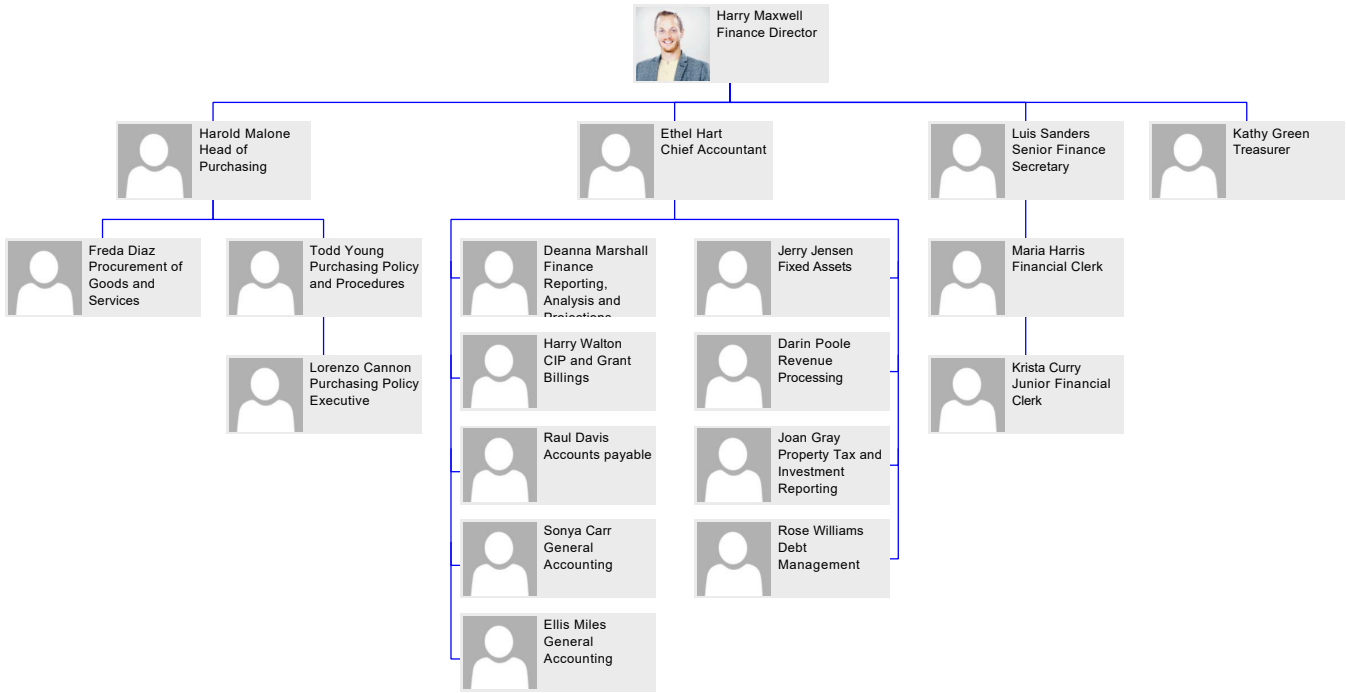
Harry Maxwell
Finance Director

Harold Malone
Head of Purchasing

Ethel Hart
Chief Accountant

Luis Sanders
Senior Finance Secretary

Kathy Green
Treasurer

Freda Diaz
Procurement of Goods and Services

Todd Young
Purchasing Policy and Procedures

Lorenzo Cannon
Purchasing Policy Executive

Deanna Marshall
Finance Reporting, Analysis and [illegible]

Harry Walton
CIP and Grant Billings

Raul Davis
Accounts payable

Sonya Carr
General Accounting

Ellis Miles
General Accounting

Jerry Jensen
Fixed Assets

Darin Poole
Revenue Processing

Joan Gray
Property Tax and Investment Reporting

Rose Williams
Debt Management

Maria Harris
Financial Clerk

Krista Curry
Junior Financial Clerk